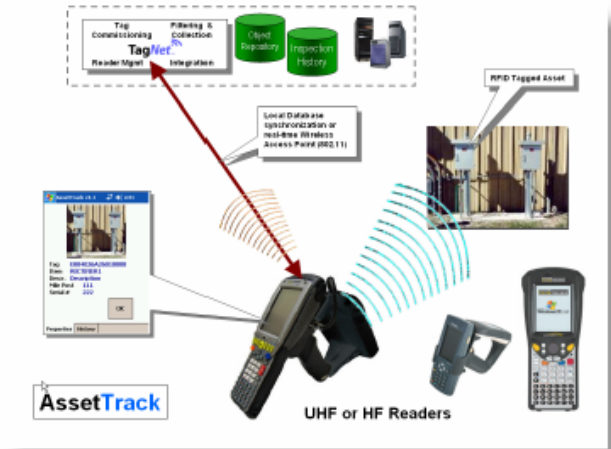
Tag Commissioning

Filtering & Collection

TagNet

Reader Mgmt

Integration

Object Repository

Inspection History

Local Database synchronization or real-time Wireless Access Point (802.11)

RFID Tagged Asset

AssetTrack v1.1

Tag: 1000456A2A5C0000

Desc: Description

File Part: 111

Serial #: 222

OK

Properties

History

AssetTrack

UHF or HF Readers